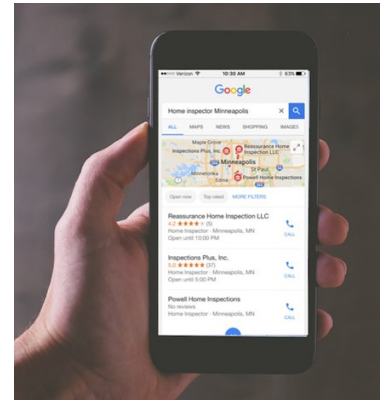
••••○ Verizon 10:30 AM 83%

Google

Home inspector Minneapolis

ALL MAPS NEWS SHOPPING IMAGES

Maple Grove
Inspections Plus, Inc.
Reassurance Home Inspection
Minneapolis
Minnetonka
St Paul
Powell Home Inspections

Open now Top rated MORE FILTERS

Reassurance Home Inspection LLC
4.2 ★★★★★ (5)
Home Inspector · Minneapolis, MN
Open until 10:00 PM
CALL

Inspections Plus, Inc.
5.0 ★★★★★ (37)
Home Inspector · Minneapolis, MN
Open until 5:00 PM
CALL

Powell Home Inspections
No reviews
Home Inspector · Minneapolis, MN
CALL